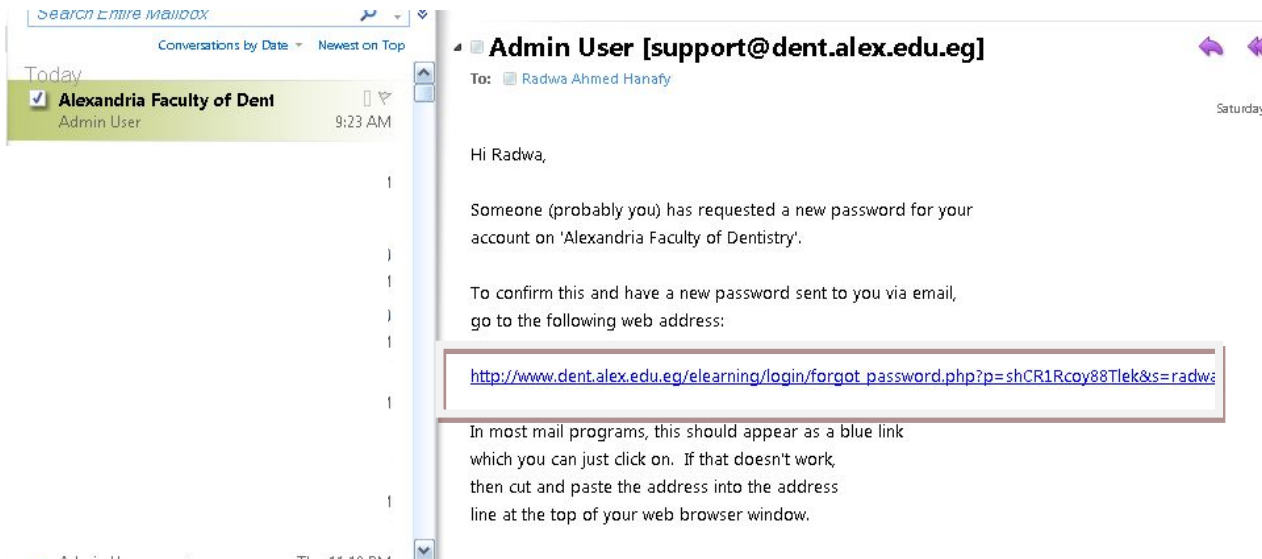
Search Entire Mailbox

Conversations by Date Newest on Top

Today

Alexandria Faculty of Dent
Admin User 9:23 AM

Admin User [support@dent.alex.edu.eg]

To: Radwa Ahmed Hanafy

Saturday

Hi Radwa,

Someone (probably you) has requested a new password for your account on 'Alexandria Faculty of Dentistry'.

To confirm this and have a new password sent to you via email, go to the following web address:

http://www.dent.alex.edu.eg/elearning/login/forgot_password.php?p=shCR1Rcoy88Tlek&s=radwa

In most mail programs, this should appear as a blue link which you can just click on. If that doesn't work, then cut and paste the address into the address line at the top of your web browser window.